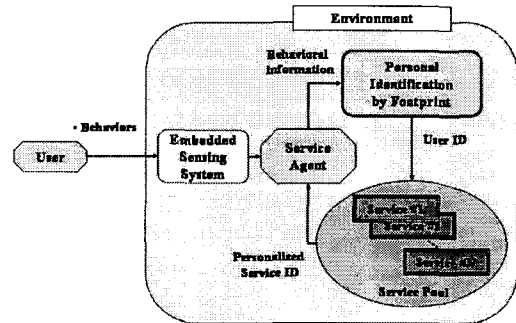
Environment

Behavioral Information

Personal Identification by Footprint

• Behaviors

User

Embedded Sensing System

Service Agent

User ID

Service (1)

Service (2)

Service (N)

Personalized Service ID

Service Pool